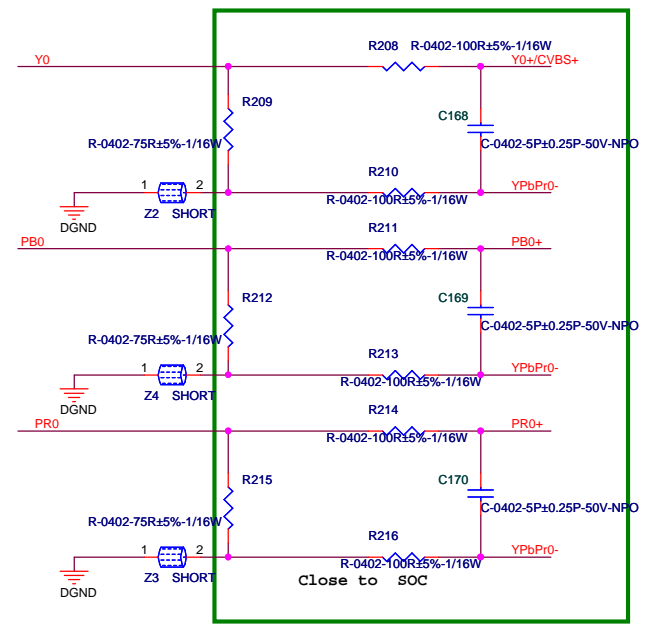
Y0
R208 R-0402-100R±5%-1/16W
Y0+/CVBS+
R209
C168
R-0402-75R±5%-1/16W
C-0402-5P±0.25P-50V-NPO
R210
1 2
R-0402-100R±5%-1/16W
YPbPr0-
Z2 SHORT
DGND
PB0
R211
R-0402-100R±5%-1/16W
PB0+
R212
C169
R-0402-75R±5%-1/16W
C-0402-5P±0.25P-50V-NPO
R213
1 2
R-0402-100R±5%-1/16W
YPbPr0-
Z4 SHORT
DGND
PR0
R214
R-0402-100R±5%-1/16W
PR0+
R215
C170
R-0402-75R±5%-1/16W
C-0402-5P±0.25P-50V-NPO
R216
1 2
R-0402-100R±5%-1/16W
YPbPr0-
Z3 SHORT
Close to SOC
DGND